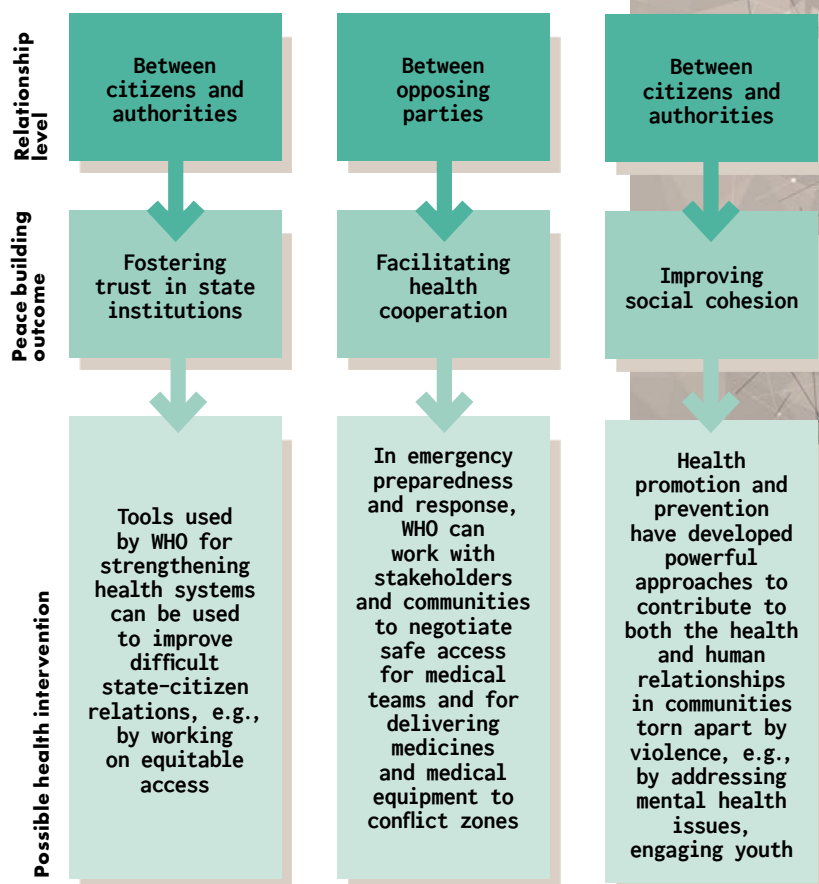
Relationship level

Between citizens and authorities

Between opposing parties

Between citizens and authorities

Peace building outcome

Fostering trust in state institutions

Facilitating health cooperation

Improving social cohesion

Possible health intervention

Tools used by WHO for strengthening health systems can be used to improve difficult state-citizen relations, e.g., by working on equitable access

In emergency preparedness and response, WHO can work with stakeholders and communities to negotiate safe access for medical teams and for delivering medicines and medical equipment to conflict zones

Health promotion and prevention have developed powerful approaches to contribute to both the health and human relationships in communities torn apart by violence, e.g., by addressing mental health issues, engaging youth